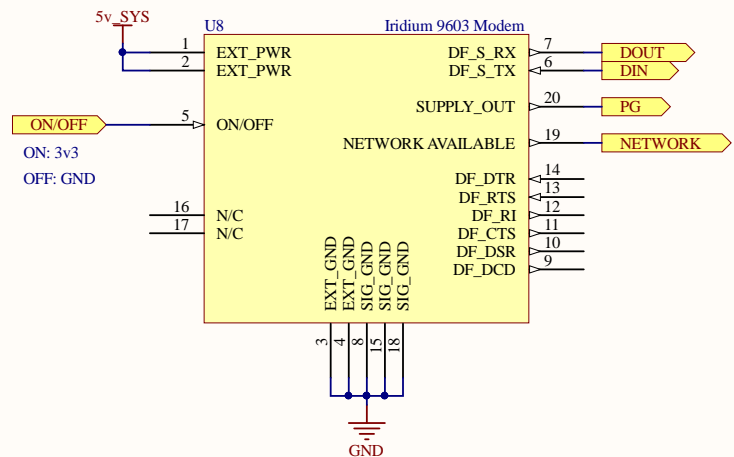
5v_SYS

U8

Iridium 9603 Modem

1 EXT_PWR
2 EXT_PWR

ON/OFF
5 ON/OFF

ON: 3v3
OFF: GND

16 N/C
17 N/C

DF_S_RX 7 DOUT
DF_S_TX 6 DIN

SUPPLY_OUT 20 PG

NETWORK AVAILABLE 19 NETWORK

DF_DTR 14
DF_RTS 13
DF_RI 12
DF_CTS 11
DF_DSR 10
DF_DCD 9

EXT_GND 3
EXT_GND 4
SIG_GND 8
SIG_GND 15
SIG_GND 18

GND